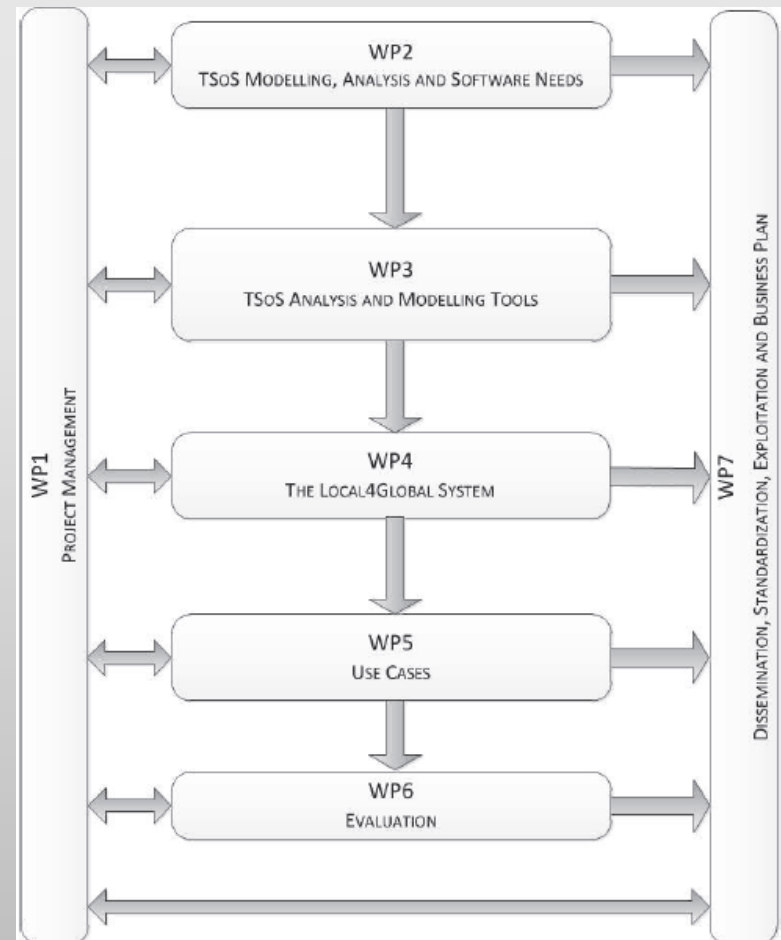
WP1
Project Management

WP2
TSoS Modelling, Analysis and Software Needs

WP3
TSoS Analysis and Modelling Tools

WP4
The Local4Global System

WP5
Use Cases

WP6
Evaluation

WP7
Dissemination, Standardization, Exploitation and Business Plan